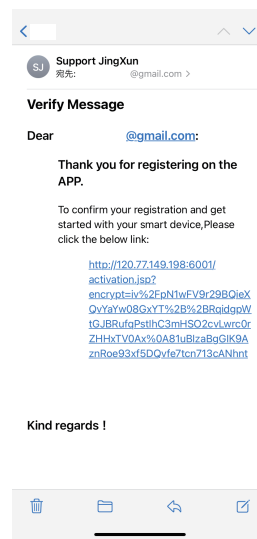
SJ

Support JingXun
宛先: @gmail.com >

Verify Message

Dear @gmail.com:

Thank you for registering on the APP.

To confirm your registration and get started with your smart device,Please click the below link:

http://120.77.149.198:6001/activation.jsp?encrypt=iv%2FpN1wFV9r29BQieXQvYaYw08GxYT%2B%2BRqidgpWtGJBRufqPstlhC3mHSO2cvLwrc0rZHHxTV0Ax%0A81uBlzaBgGIK9AznRoe93xf5DQvfe7tcn713cANhnt

Kind regards !